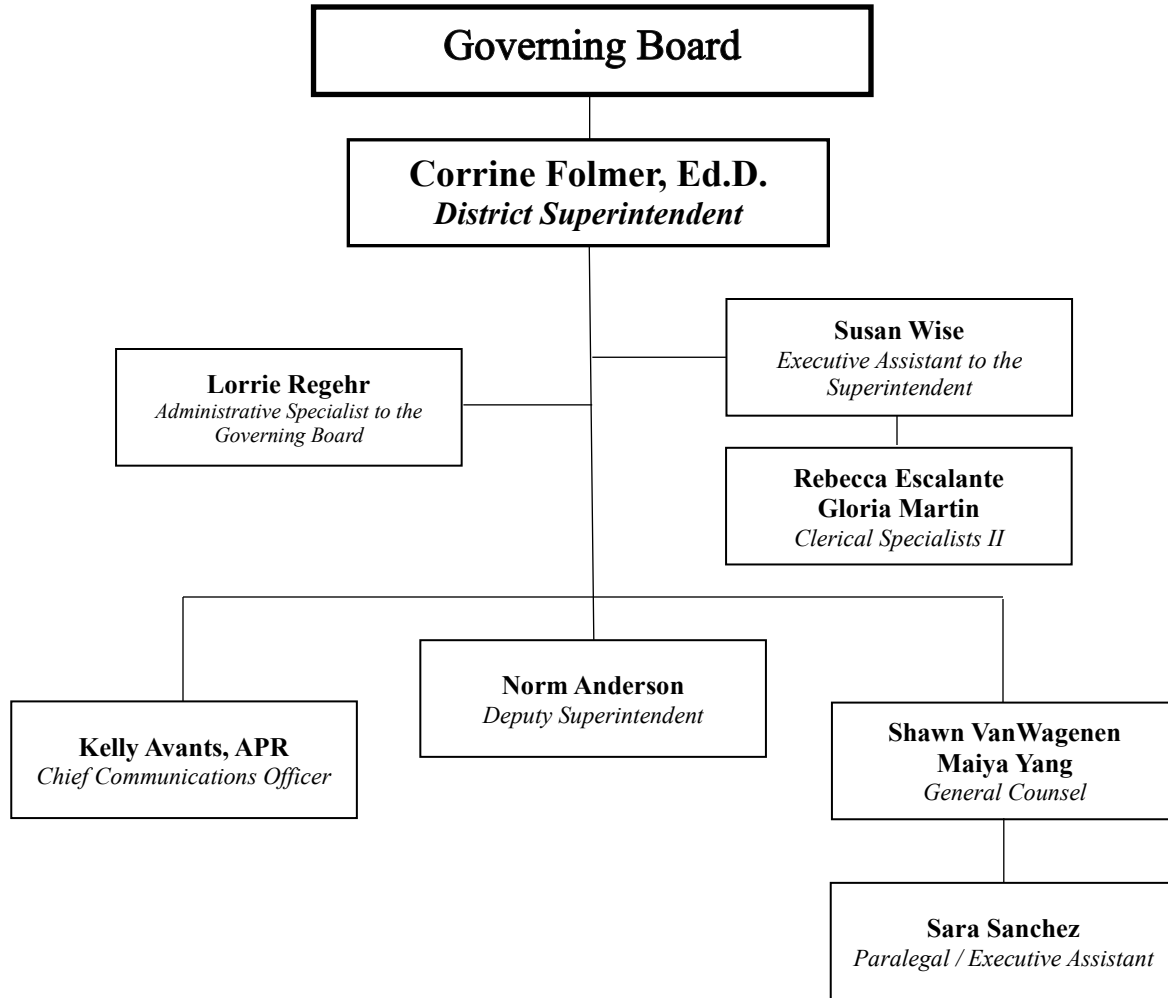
Governing Board

Corrine Folmer, Ed.D.
District Superintendent

Susan Wise
Executive Assistant to the Superintendent

Lorrie Regehr
Administrative Specialist to the Governing Board

Rebecca Escalante
Gloria Martin
Clerical Specialists II

Kelly Avants, APR
Chief Communications Officer

Norm Anderson
Deputy Superintendent

Shawn VanWagenen
Maiya Yang
General Counsel

Sara Sanchez
Paralegal / Executive Assistant